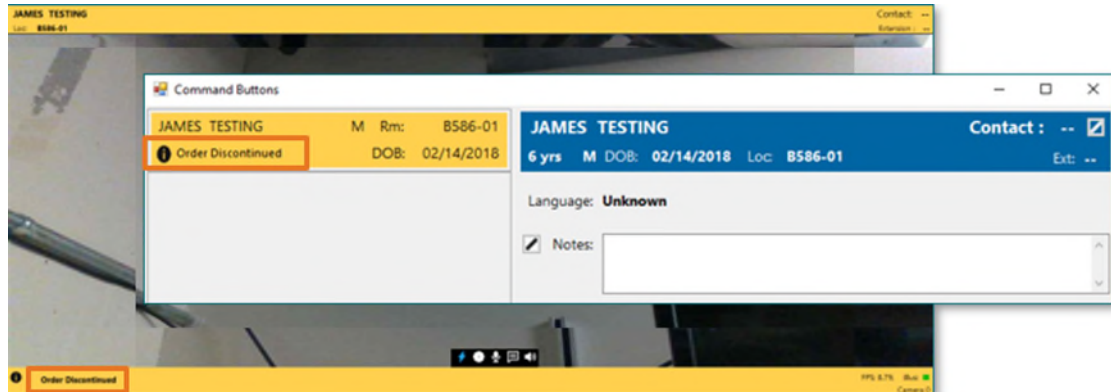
JAMES TESTING
Loc: B586-01

Contact: --
Extension: --

Command Buttons

JAMES TESTING M Rm: B586-01
Order Discontinued DOB: 02/14/2018

JAMES TESTING
Contact : --
6 yrs M DOB: 02/14/2018 Loc: B586-01
Ext: --

Language: Unknown

Notes:

Order Discontinued

FPS: 8.75 Busi
Camera 0